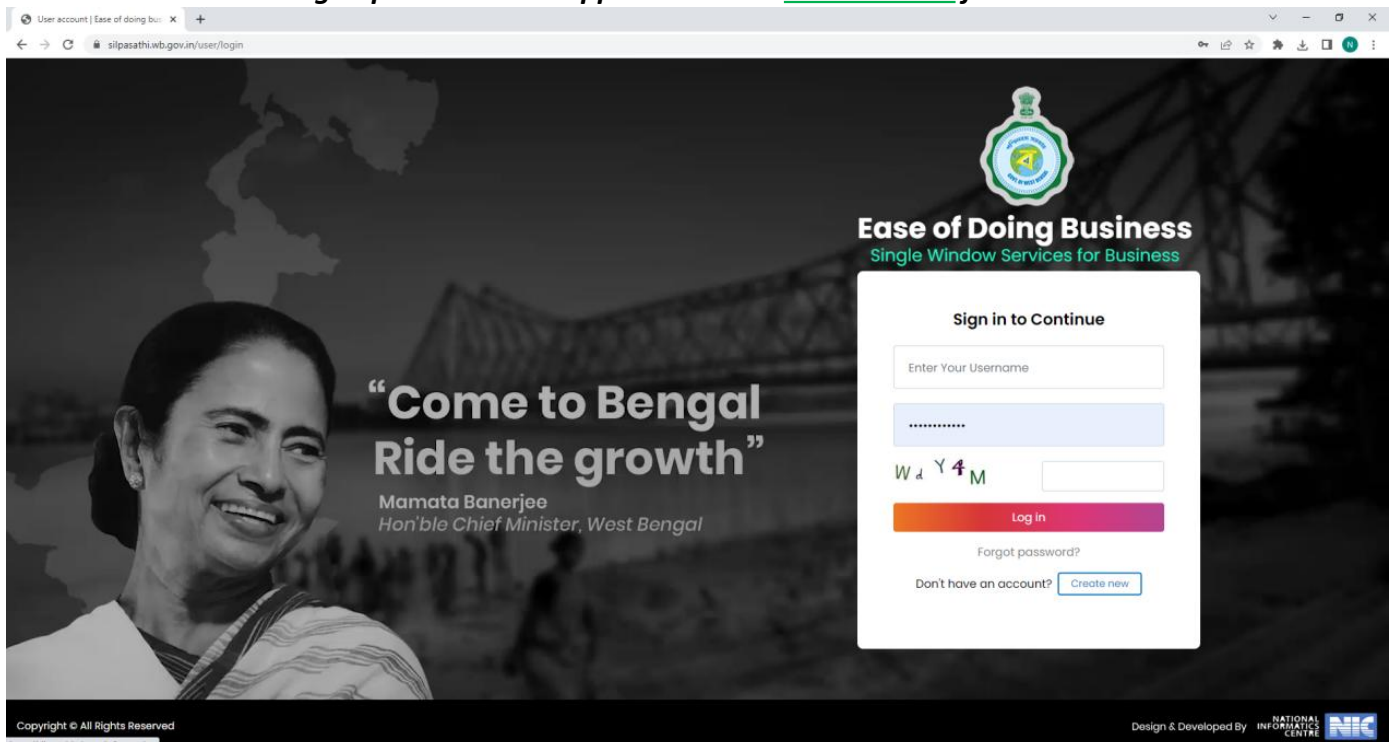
User account | Ease of doing bu: ×

silpasathi.wb.gov.in/user/login

Ease of Doing Business
Single Window Services for Business

Sign in to Continue

Enter Your Username

............

Wd Y4M

Log in

Forgot password?

Don't have an account? Create new

“Come to Bengal Ride the growth”

Mamata Banerjee
Hon'ble Chief Minister, West Bengal

Copyright © All Rights Reserved

Design & Developed By NATIONAL INFORMATICS CENTRE NIC